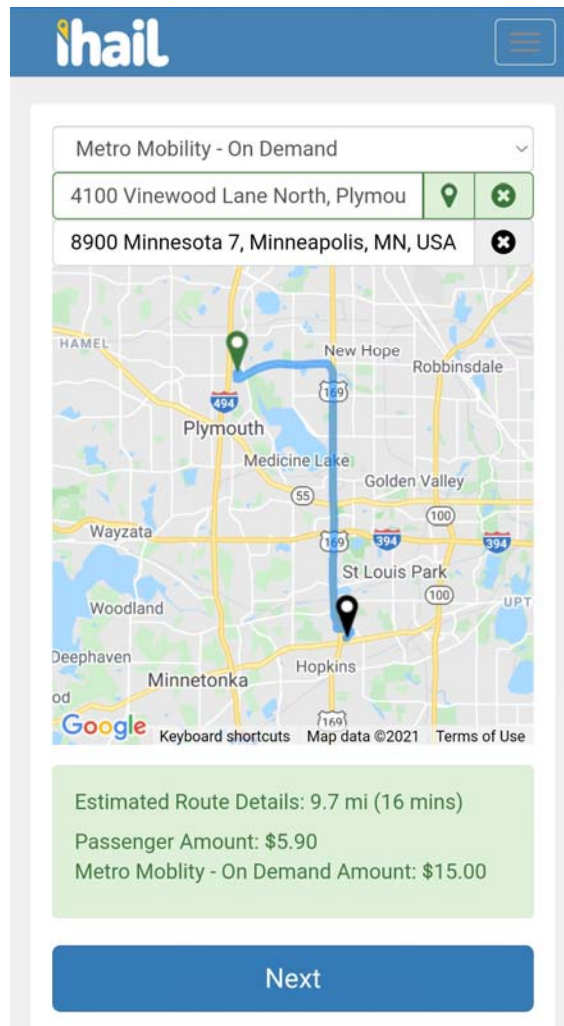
ihail

Metro Mobility - On Demand

4100 Vinewood Lane North, Plymou

8900 Minnesota 7, Minneapolis, MN, USA

HAMEL
New Hope
Robbinsdale
494
169
Plymouth
Medicine Lake
Golden Valley
55
100
Wayzata
169
394
394
St Louis Park
100
Woodland
UPT
Deephaven
Hopkins
Minnetonka
od
169
Google
Keyboard shortcuts
Map data ©2021
Terms of Use

Estimated Route Details: 9.7 mi (16 mins)

Passenger Amount: $5.90

Metro Moblity - On Demand Amount: $15.00

Next